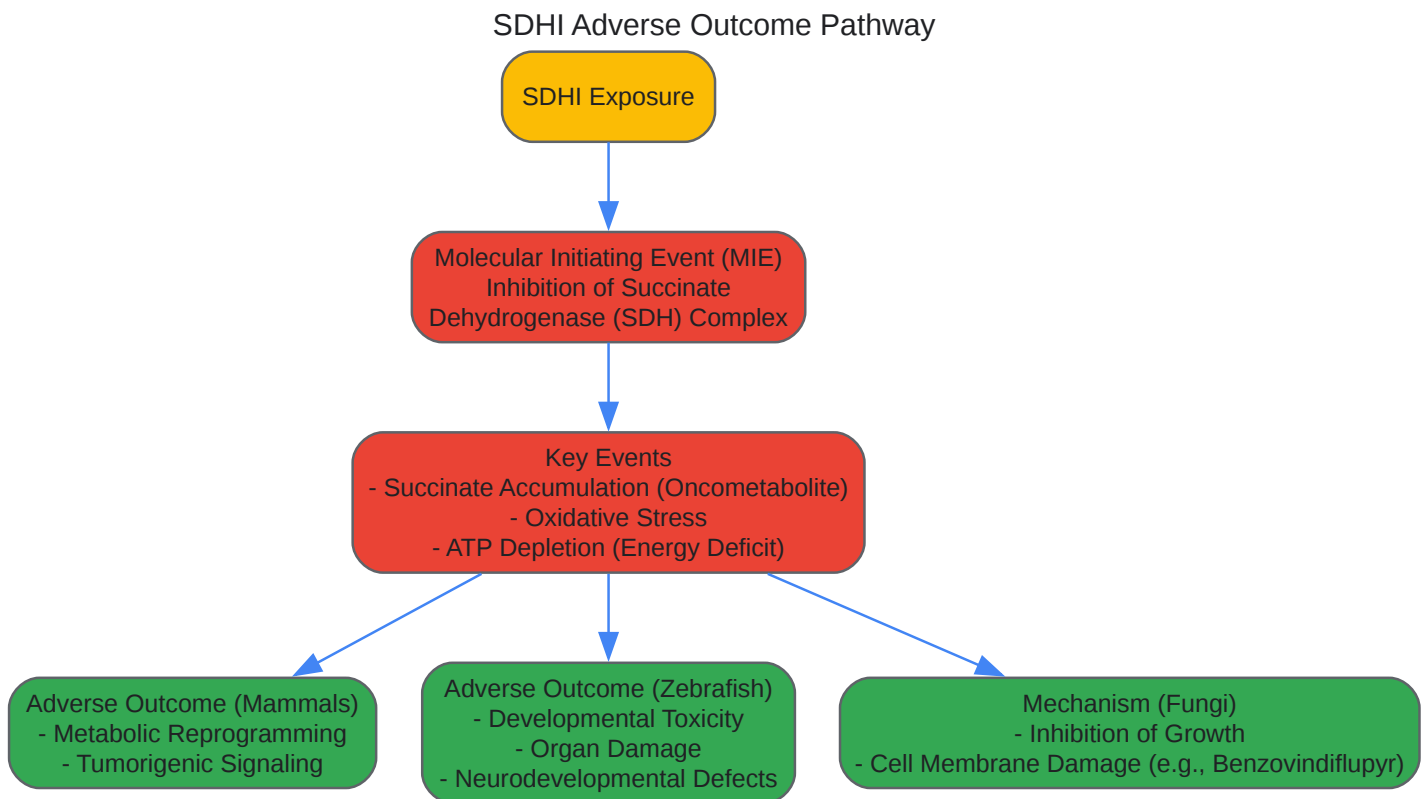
SDHI Adverse Outcome Pathway

SDHI Exposure

Molecular Initiating Event (MIE)
Inhibition of Succinate
Dehydrogenase (SDH) Complex

Key Events
- Succinate Accumulation (Oncometabolite)
- Oxidative Stress
- ATP Depletion (Energy Deficit)

Adverse Outcome (Mammals)
- Metabolic Reprogramming
- Tumorigenic Signaling

Adverse Outcome (Zebrafish)
- Developmental Toxicity
- Organ Damage
- Neurodevelopmental Defects

Mechanism (Fungi)
- Inhibition of Growth
- Cell Membrane Damage (e.g., Benzovindiflupyr)